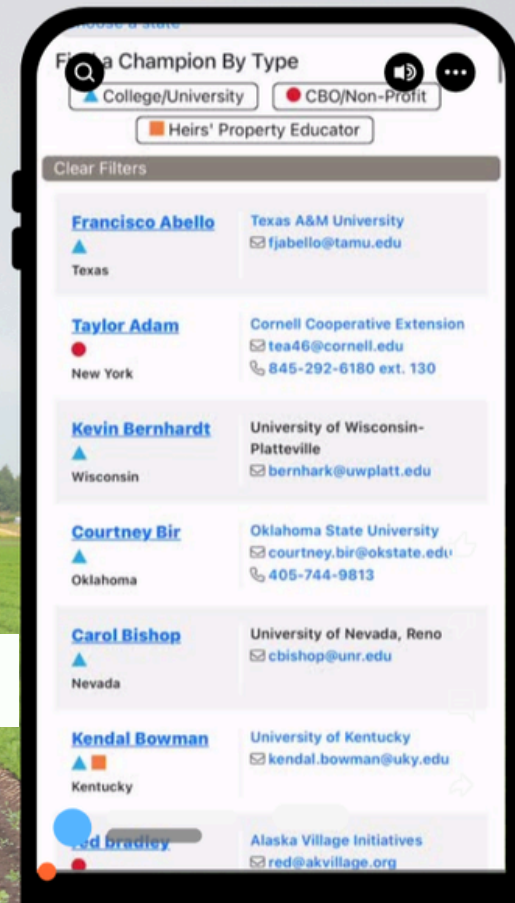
Choose a state

Fi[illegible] a Champion By Type

College/University

CBO/Non-Profit

Heirs' Property Educator

Clear Filters

Francisco Abello
Texas

Texas A&M University
fjabello@tamu.edu

Taylor Adam
New York

Cornell Cooperative Extension
tea46@cornell.edu
845-292-6180 ext. 130

Kevin Bernhardt
Wisconsin

University of Wisconsin-Platteville
bernhark@uwplatt.edu

Courtney Bir
Oklahoma

Oklahoma State University
courtney.bir@okstate.edu
405-744-9813

Carol Bishop
Nevada

University of Nevada, Reno
cbishop@unr.edu

Kendal Bowman
Kentucky

University of Kentucky
kendal.bowman@uky.edu

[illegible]ed bradley

Alaska Village Initiatives
red@akvillage.org